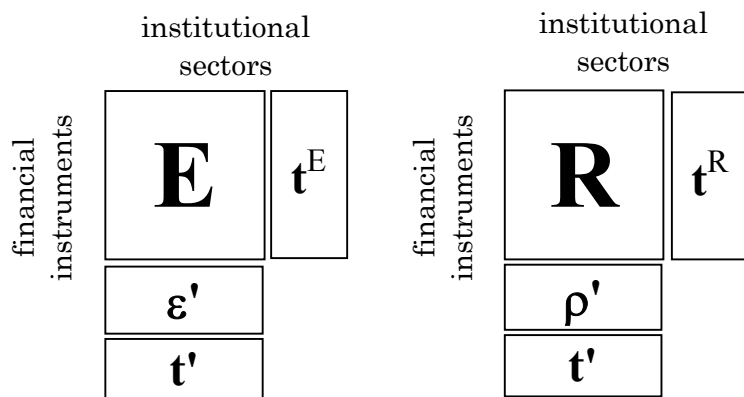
institutional sectors

financial instruments

$\mathbf{E}$

$\mathbf{t}^E$

$\boldsymbol{\varepsilon}'$

$\mathbf{t}'$

institutional sectors

financial instruments

$\mathbf{R}$

$\mathbf{t}^R$

$\boldsymbol{\rho}'$

$\mathbf{t}'$